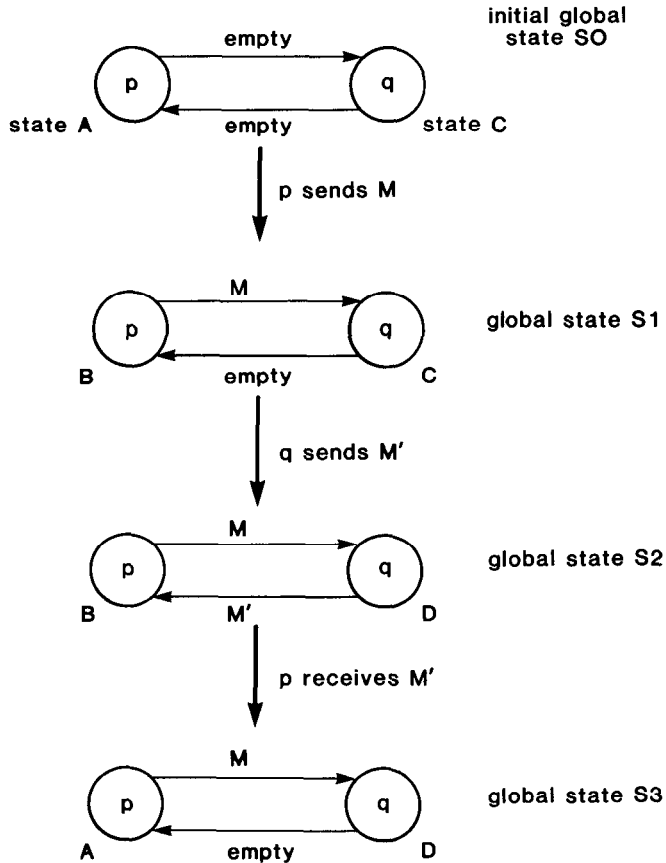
initial global state SO

empty

p

q

state A

empty

state C

p sends M

M

p

q

global state S1

B

empty

C

q sends M'

M

p

q

global state S2

B

M'

D

p receives M'

M

p

q

global state S3

A

empty

D